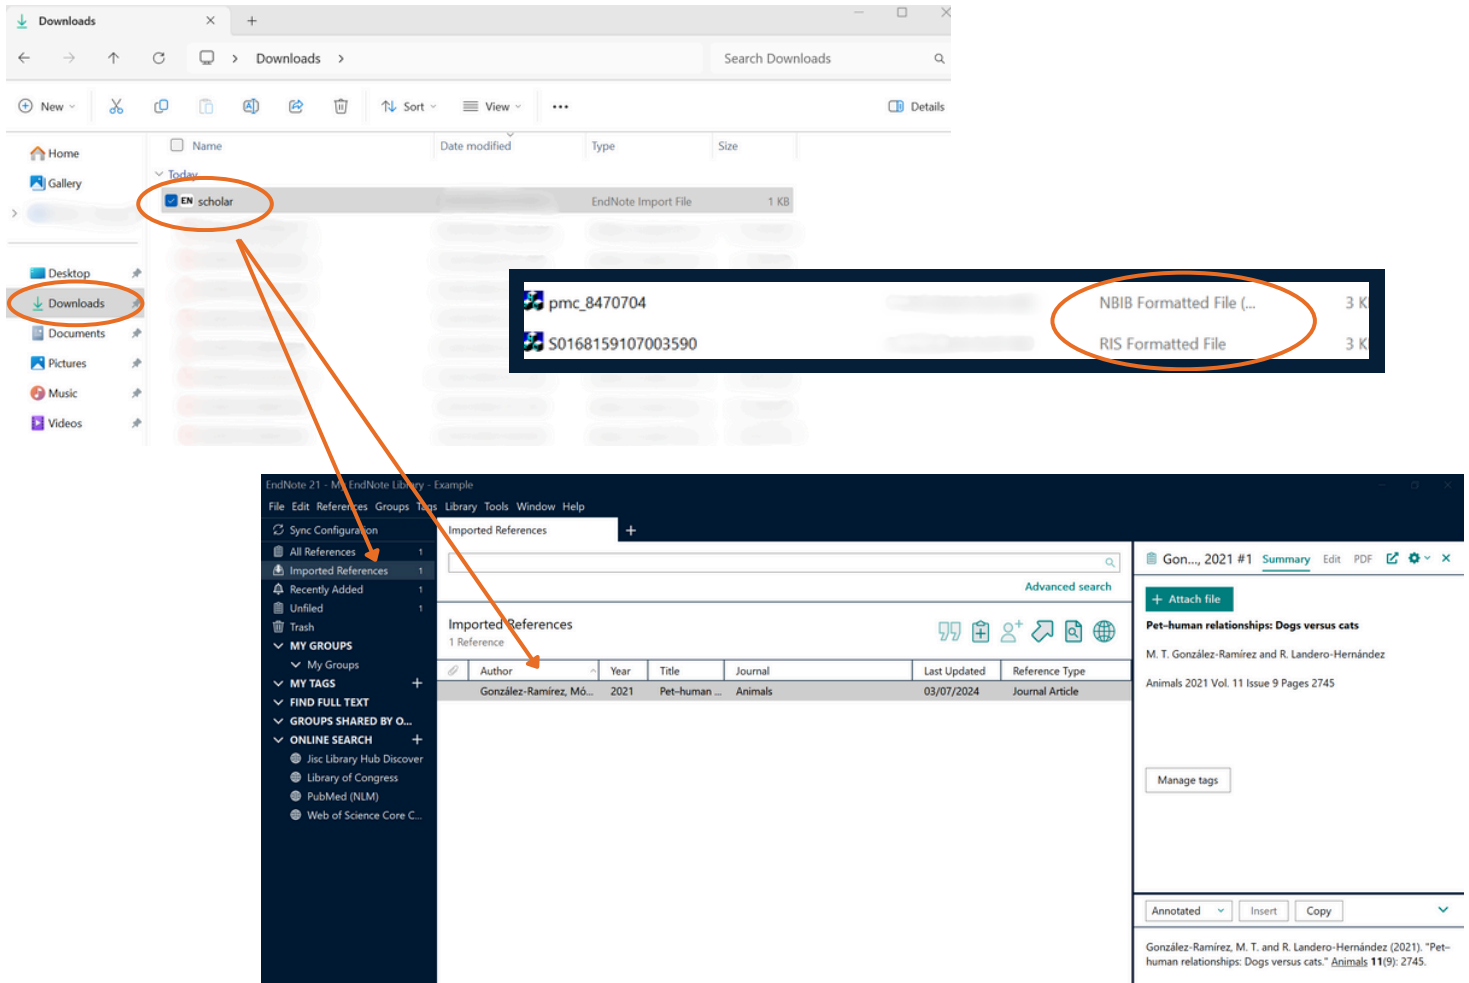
Downloads

Downloads >

Search Downloads

New Sort View Details

Home
Gallery

Desktop
Downloads
Documents
Pictures
Music
Videos

| Name | Date modified | Type | Size |
|---|---|---|---|
| Today | | | |
| EN scholar | | EndNote Import File | 1 KB |

| pmc_8470704 | NBIB Formatted File (... | 3 K |
|---|---|---|
| S0168159107003590 | RIS Formatted File | 3 K |

EndNote 21 - My EndNote Library - Example

File Edit References Groups Tags Library Tools Window Help

Sync Configuration
All References 1
Imported References 1
Recently Added 1
Unfiled 1
Trash
MY GROUPS
My Groups
MY TAGS
FIND FULL TEXT
GROUPS SHARED BY O...
ONLINE SEARCH
Jisc Library Hub Discover
Library of Congress
PubMed (NLM)
Web of Science Core C...

Imported References

Advanced search

Imported References
1 Reference

| Author | Year | Title | Journal | Last Updated | Reference Type |
|---|---|---|---|---|---|
| González-Ramírez, Mó... | 2021 | Pet-human ... | Animals | 03/07/2024 | Journal Article |

Gon..., 2021 #1 Summary Edit PDF

Attach file

Pet-human relationships: Dogs versus cats

M. T. González-Ramírez and R. Landero-Hernández

Animals 2021 Vol. 11 Issue 9 Pages 2745

Manage tags

Annotated Insert Copy

González-Ramírez, M. T. and R. Landero-Hernández (2021). "Pet-human relationships: Dogs versus cats." Animals 11(9): 2745.